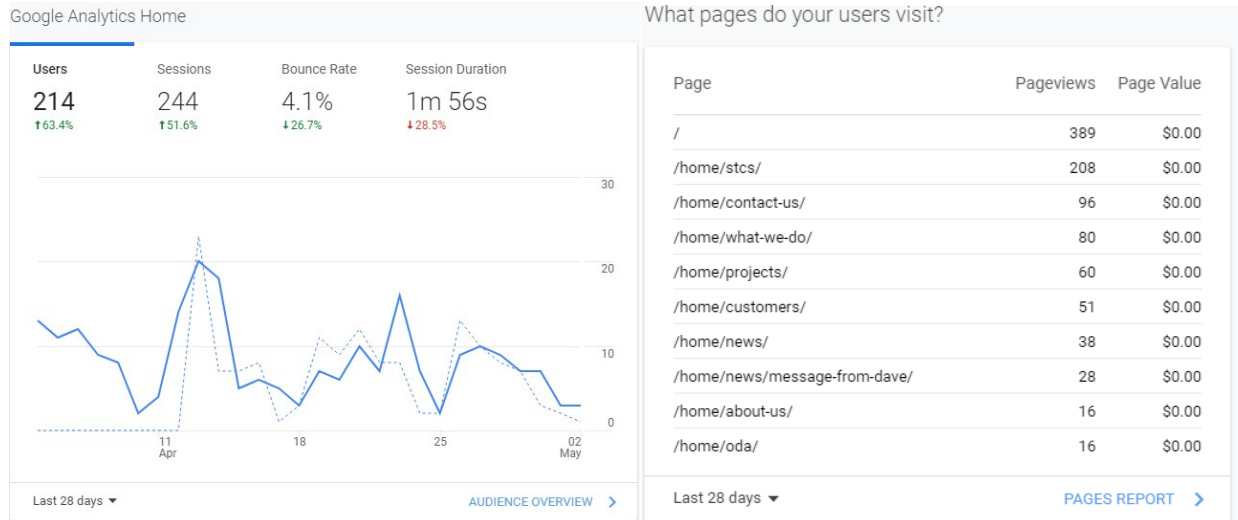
Google Analytics Home

Users
214
↑63.4%

Sessions
244
↑51.6%

Bounce Rate
4.1%
↓26.7%

Session Duration
1m 56s
↓28.5%

30
20
10
0

11 Apr
18
25
02 May

Last 28 days ▾
AUDIENCE OVERVIEW >

What pages do your users visit?

| Page | Pageviews | Page Value |
|---|---|---|
| / | 389 | $0.00 |
| /home/stcs/ | 208 | $0.00 |
| /home/contact-us/ | 96 | $0.00 |
| /home/what-we-do/ | 80 | $0.00 |
| /home/projects/ | 60 | $0.00 |
| /home/customers/ | 51 | $0.00 |
| /home/news/ | 38 | $0.00 |
| /home/news/message-from-dave/ | 28 | $0.00 |
| /home/about-us/ | 16 | $0.00 |
| /home/oda/ | 16 | $0.00 |

Last 28 days ▾
PAGES REPORT >